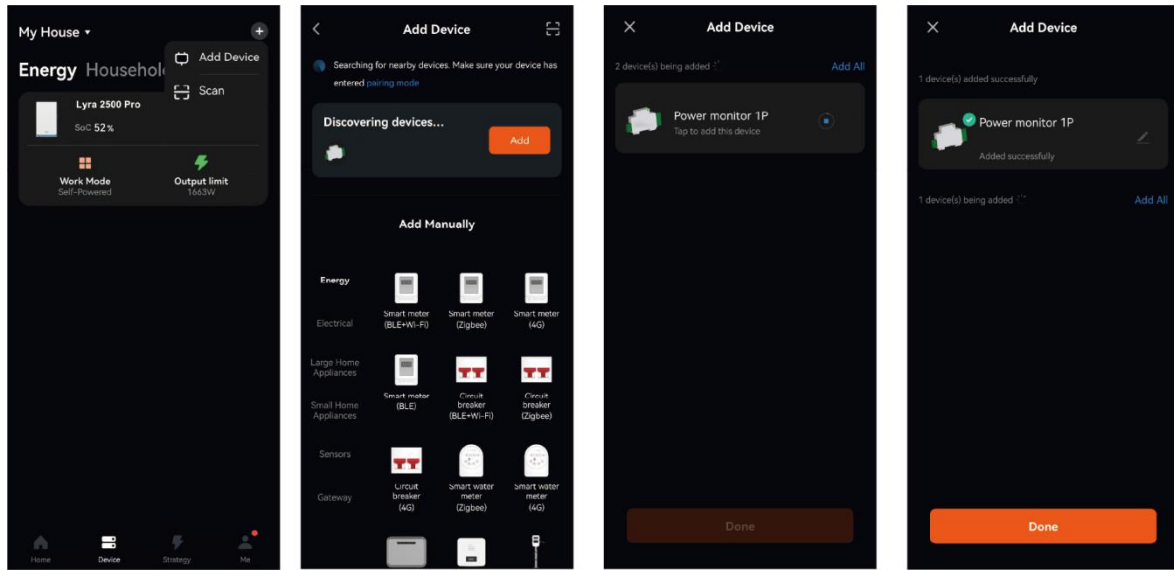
My House ▾

Add Device

Scan

Energy Househol

Lyra 2500 Pro

SoC 52%

Work Mode
Self-Powered

Output limit
1663W

Home Device Strategy Me

Add Device

Searching for nearby devices. Make sure your device has entered pairing mode

Discovering devices...

Add

Add Manually

Energy

Electrical

Large Home Appliances

Small Home Appliances

Sensors

Gateway

Smart meter (BLE+Wi-Fi)

Smart meter (Zigbee)

Smart meter (4G)

Smart meter (BLE)

Circuit breaker (BLE+Wi-Fi)

Circuit breaker (Zigbee)

Circuit breaker (4G)

Smart water meter (Zigbee)

Smart water meter (4G)

Add Device

2 device(s) being added

Add All

Power monitor 1P

Tap to add this device

Done

Add Device

1 device(s) added successfully

Power monitor 1P

Added successfully

1 device(s) being added

Add All

Done